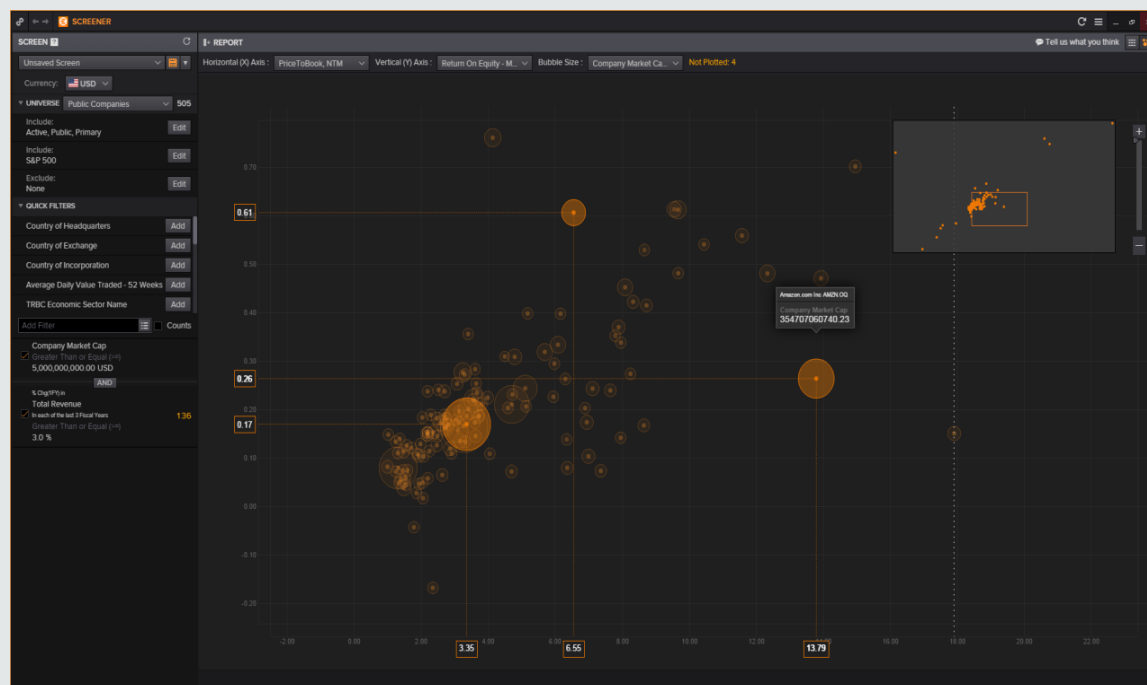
SCREENER

SCREEN

Unsaved Screen

Currency: USD

UNIVERSE Public Companies 505

Include:
Active, Public, Primary
Edit

Include:
S&P 500
Edit

Exclude:
None
Edit

QUICK FILTERS

Country of Headquarters Add
Country of Exchange Add
Country of Incorporation Add
Average Daily Value Traded - 52 Weeks Add
TRBC Economic Sector Name Add

Add Filter
Counts

Company Market Cap
Greater Than or Equal (>=)
5,000,000,000.00 USD

AND

% Chg/FY in
Total Revenue
In each of the last 3 Fiscal Years 136
Greater Than or Equal (>=)
3.0 %

REPORT

Tell us what you think

Horizontal (X) Axis : PriceToBook, NTM
Vertical (Y) Axis : Return On Equity - M...
Bubble Size : Company Market Ca...
Not Plotted: 4

0.70
0.61
0.50
0.40
0.30
0.26
0.20
0.17
0.10
0.00
-0.10
-0.20

Amazon.com Inc AMZN.OQ
Company Market Cap
354707060740.23

-2.00
0.00
2.00
3.35
4.00
6.00
6.55
8.00
10.00
12.00
13.79
14.00
16.00
18.00
20.00
22.00